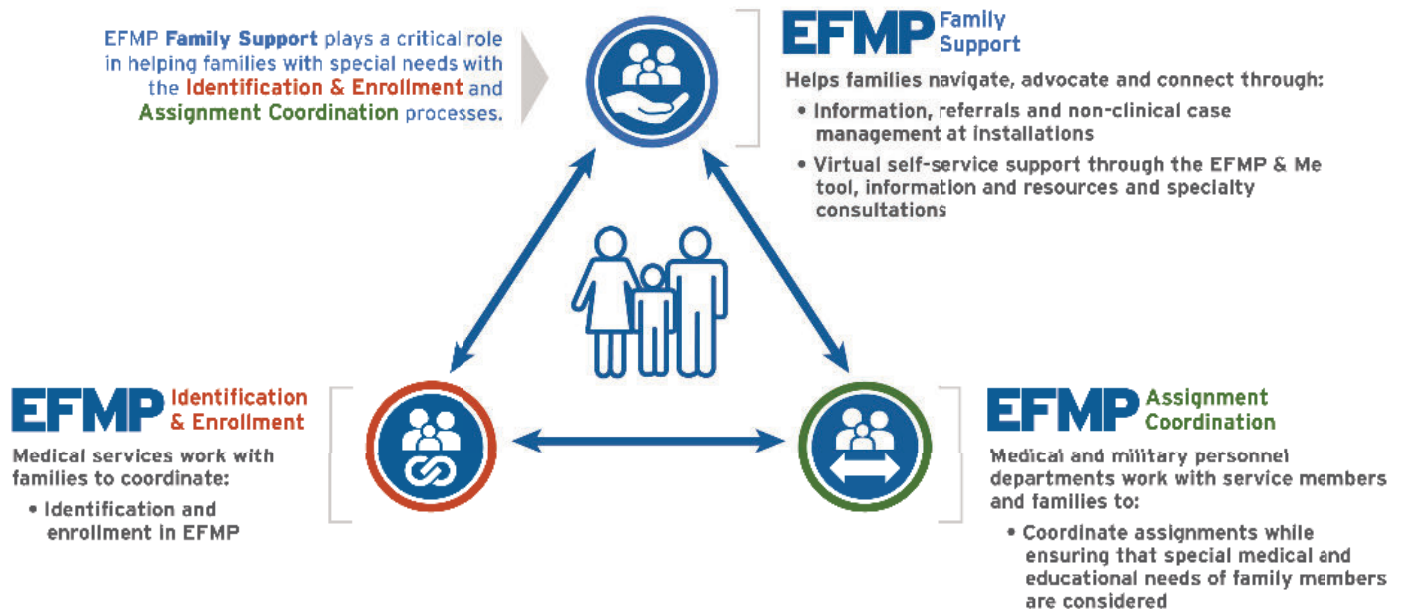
EFMP Family Support plays a critical role in helping families with special needs with the Identification & Enrollment and Assignment Coordination processes.

EFMP Family Support

Helps families navigate, advocate and connect through:

• Information, referrals and non-clinical case management at installations

• Virtual self-service support through the EFMP & Me tool, information and resources and specialty consultations

EFMP Identification & Enrollment

Medical services work with families to coordinate:

• Identification and enrollment in EFMP

EFMP Assignment Coordination

Medical and military personnel departments work with service members and families to:

• Coordinate assignments while ensuring that special medical and educational needs of family members are considered